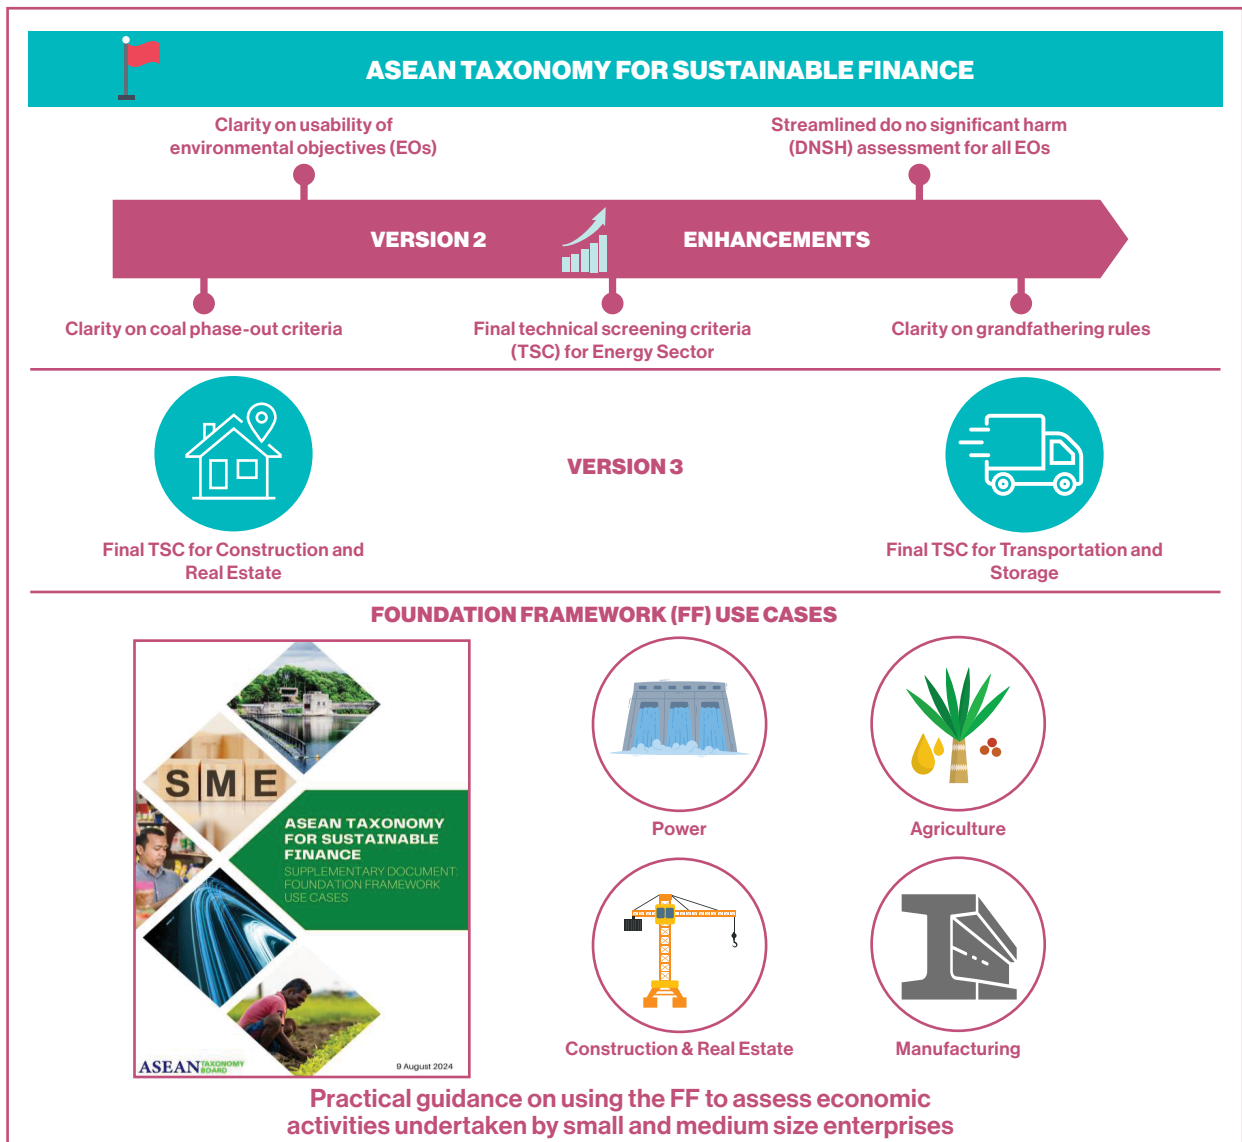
ASEAN TAXONOMY FOR SUSTAINABLE FINANCE

Clarity on usability of environmental objectives (EOs)

Streamlined do no significant harm (DNSH) assessment for all EOs

VERSION 2

ENHANCEMENTS

Clarity on coal phase-out criteria

Final technical screening criteria (TSC) for Energy Sector

Clarity on grandfathering rules

VERSION 3

Final TSC for Construction and Real Estate

Final TSC for Transportation and Storage

FOUNDATION FRAMEWORK (FF) USE CASES

SME

ASEAN TAXONOMY FOR SUSTAINABLE FINANCE

SUPPLEMENTARY DOCUMENT: FOUNDATION FRAMEWORK USE CASES

ASEAN TAXONOMY BOARD

9 August 2024

Power

Agriculture

Construction & Real Estate

Manufacturing

Practical guidance on using the FF to assess economic activities undertaken by small and medium size enterprises